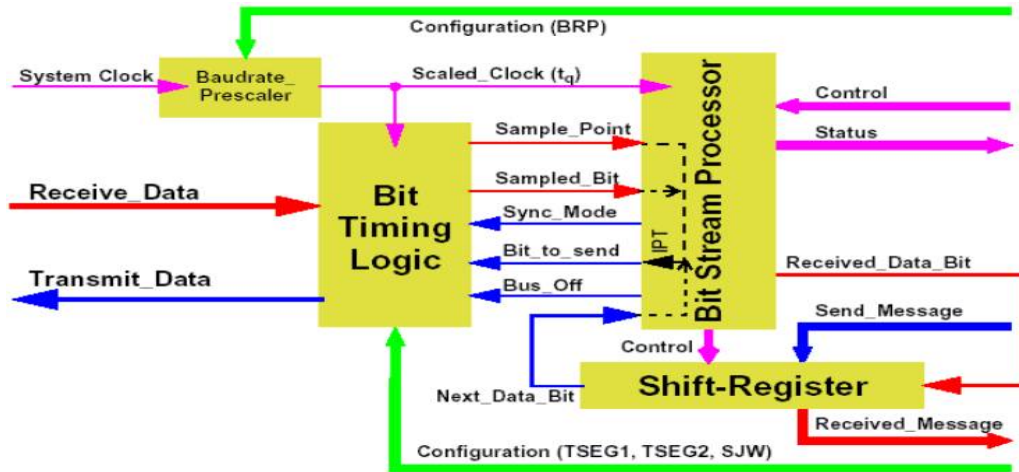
Configuration (BRP)

System Clock

Baudrate_ Prescaler

Scaled_Clock ($t_q$)

Bit Stream Processor

Control

Status

Sample_Point

Sampled_Bit

Receive_Data

Bit Timing Logic

Sync_Mode

IPT

Bit_to_send

Transmit_Data

Bus_Off

Received_Data_Bit

Send_Message

Control

Next_Data_Bit

Shift-Register

Received_Message

Configuration (TSEG1, TSEG2, SJW)